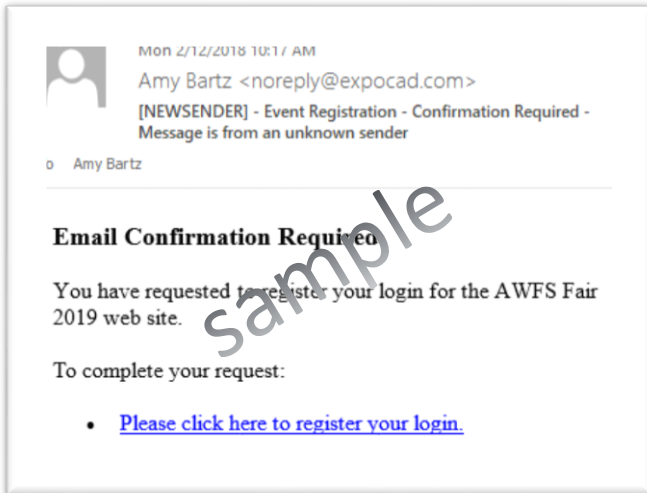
Mon 2/12/2018 10:17 AM

Amy Bartz <noreply@expocad.com>

[NEWSENDER] - Event Registration - Confirmation Required - Message is from an unknown sender

o Amy Bartz

Email Confirmation Required

You have requested to register your login for the AWFS Fair 2019 web site.

To complete your request:

- Please click here to register your login.

sample